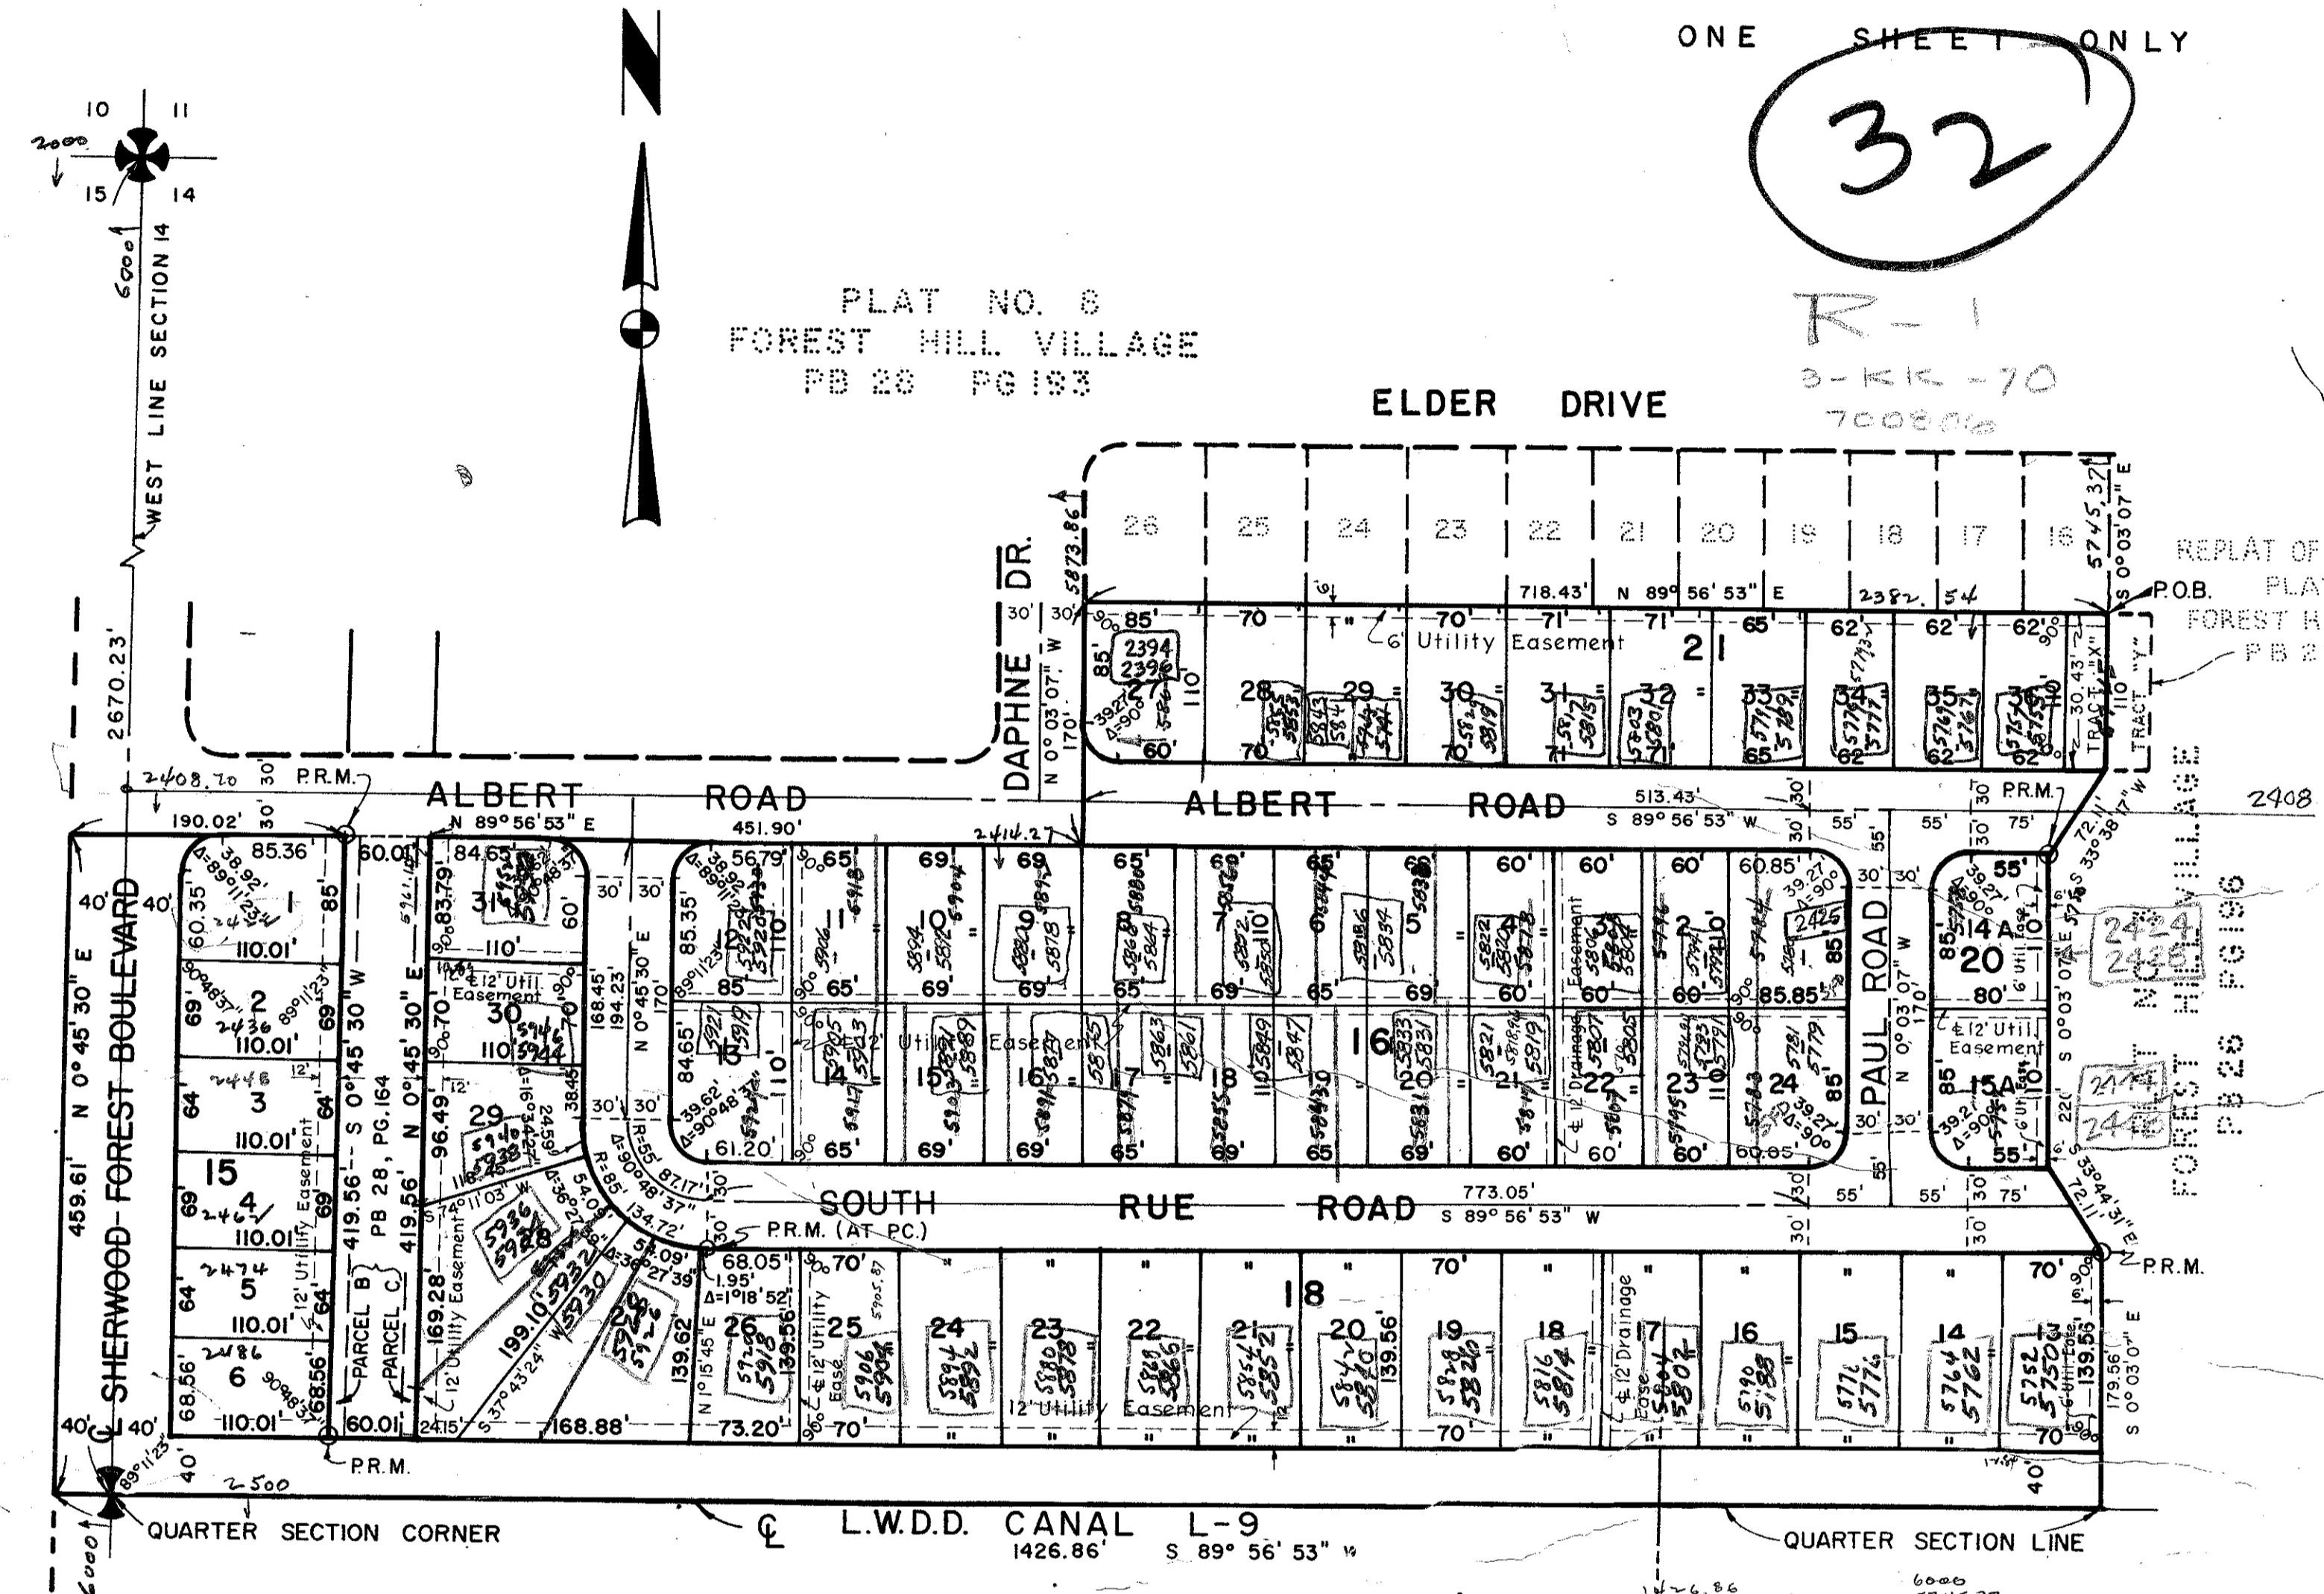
ONE SHEET ONLY

32

R-1
3-KK-70
700806

10 11
15 14
2000
6000
WEST LINE SECTION 14

PLAT NO. 8
FOREST HILL VILLAGE
PB 28 PG 193

ELDER DRIVE

26 25 24 23 22 21 20 19 18 17 16

REPLAT OF PLA FOREST H PB 2

5873.86
5745.37
DAPHNE DR.
N 0° 03' 07" W 170'
718.43' N 89° 56' 53" E 2382.54
S 0° 03' 07" E
P.O.B.
TRACT "X"
TRACT "Y"
30.43'
85' 70 70' 71' 71' 65' 62' 62' 62'
6' Utility Easement
21
2394 2396 27 28 29 30 31 32 33 34 35 36
60' 70 70 71 71 65 62 62 62
2670.23'
2408.70
P.R.M.
ALBERT ROAD
ALBERT ROAD
513.43' S 89° 56' 53" W
2408
P.R.M.
72.11'
S 33° 38' 17" W
190.02'
N 89° 56' 53" E
451.90'
2414.27
85.36'
60.01'
84.63
56.79'
65' 69' 69 65' 60' 65' 60 60' 60' 60' 60.85'
55' 55' 75' 55'
1 31 12 11 10 9 8 7 6 5 4 3 2 1
20
14A
2424 2426
110.01' 110' 85 65' 69' 69' 65 69' 65' 69' 60' 60' 60' 85.85'
80'
2 30 16 15 14 15 16 17 18 19 20 21 22 23 24
15A
2444 2446
12' Util. Easement
12' Util. Easement
12' Utility Easement
12' Drainage Easement
6' Util. Ease.
3 29 28
4
5
6
15
2436 2448 2462 2474 2486
110.01' 110.01' 110.01' 110.01' 110.01'
69' 64' 69' 64' 68.56'
40' 40'
459.61' N 0° 45' 30" E
SHERWOOD FOREST BOULEVARD
419.56' S 0° 45' 30" W PB 28, PG.164
419.56' N 0° 45' 30" E
5961.14
83.79 70 96.49 169.28'
168.45' 194.23'
N 0° 45' 30" E 170'
85.35' 84.65'
39.62' Δ=90°48'37"
R=55' 87.17'
R=85' 134.72'
Δ=90°48'37"
61.20' 65' 69' 69' 65' 69' 65' 69' 60' 60' 60' 60.85'
SOUTH RUE ROAD
773.05' S 89° 56' 53" W
P.R.M. (AT PC.)
P.R.M.
S 74° 11' 03" W
199.10'
S 37° 43' 24" W
54.09'
68.05'
1.95'
Δ=1°18'52"
70' 70'
18
26 25 24 23 22 21 20 19 18 17 16 15 14 13
139.62' N 1° 15' 45" E
139.56'
12' Utility Ease
12' Drainage Ease
12' Utility Easement
179.56'
S 0° 03' 07" E
PARCEL B
PARCEL C
60.01'
24.15'
168.88'
73.20'
70' 70' 70'
P.R.M.
PAUL ROAD
N 0° 03' 07" W 170'
FOREST HILL VILLAGE PB 28 PG 196
40' 40'
2500
QUARTER SECTION CORNER
L.W.D.D. CANAL L-9
1426.86' S 89° 56' 53" W
QUARTER SECTION LINE
6000
1426.86
6000